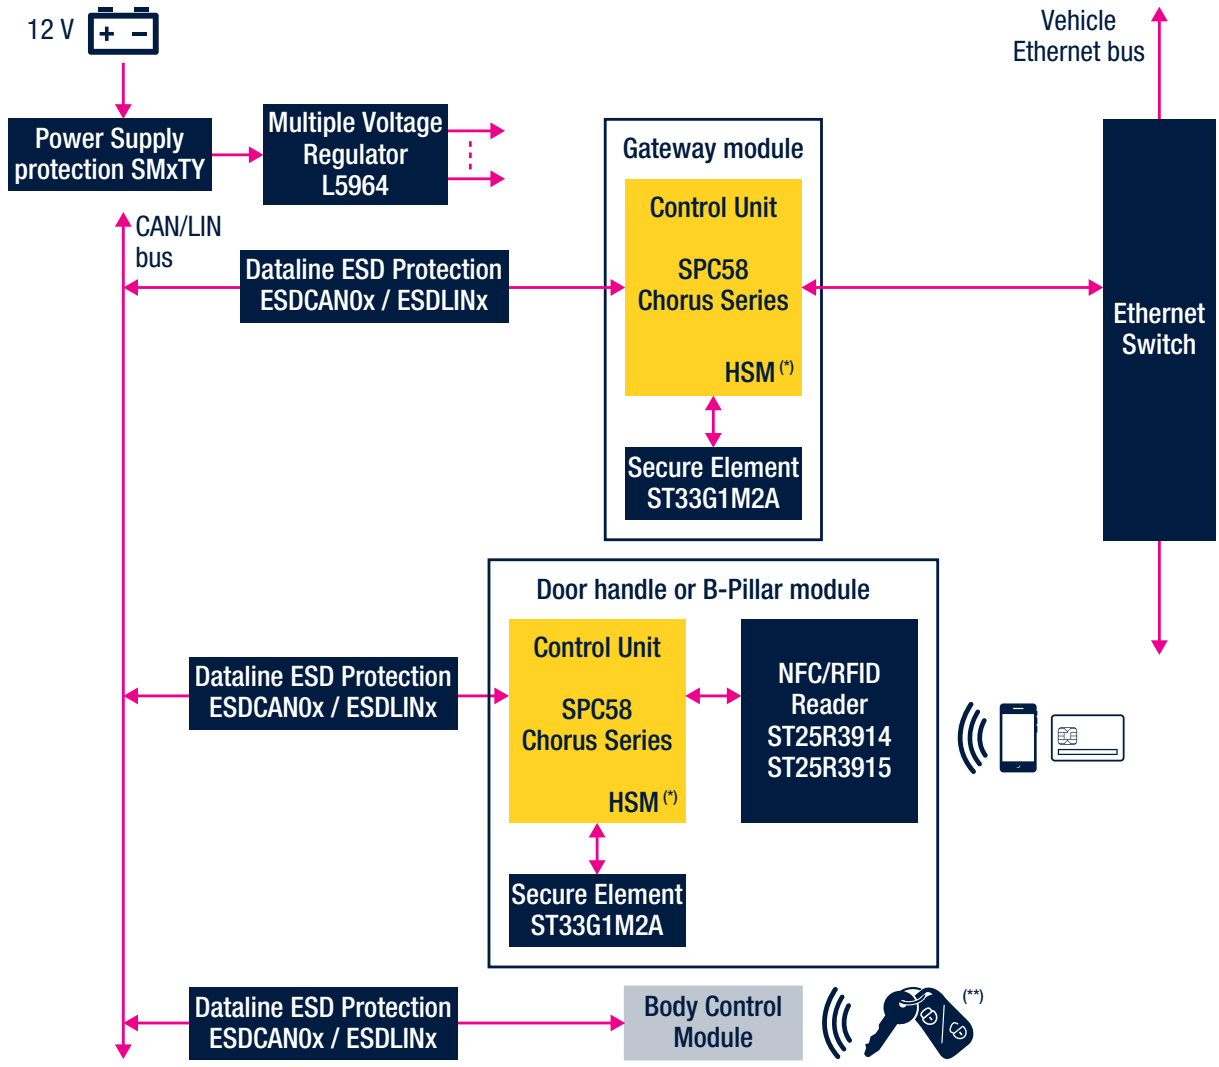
12 V

Power Supply protection SMxTY

Multiple Voltage Regulator L5964

Vehicle Ethernet bus

Gateway module

Control Unit

SPC58 Chorus Series

HSM $^{(*)}$

Secure Element ST33G1M2A

CAN/LIN bus

Dataline ESD Protection ESDCAN0x / ESDLINx

Ethernet Switch

Door handle or B-Pillar module

Control Unit

SPC58 Chorus Series

HSM $^{(*)}$

NFC/RFID Reader ST25R3914 ST25R3915

Dataline ESD Protection ESDCAN0x / ESDLINx

Secure Element ST33G1M2A

Dataline ESD Protection ESDCAN0x / ESDLINx

Body Control Module

$^{(**)}$